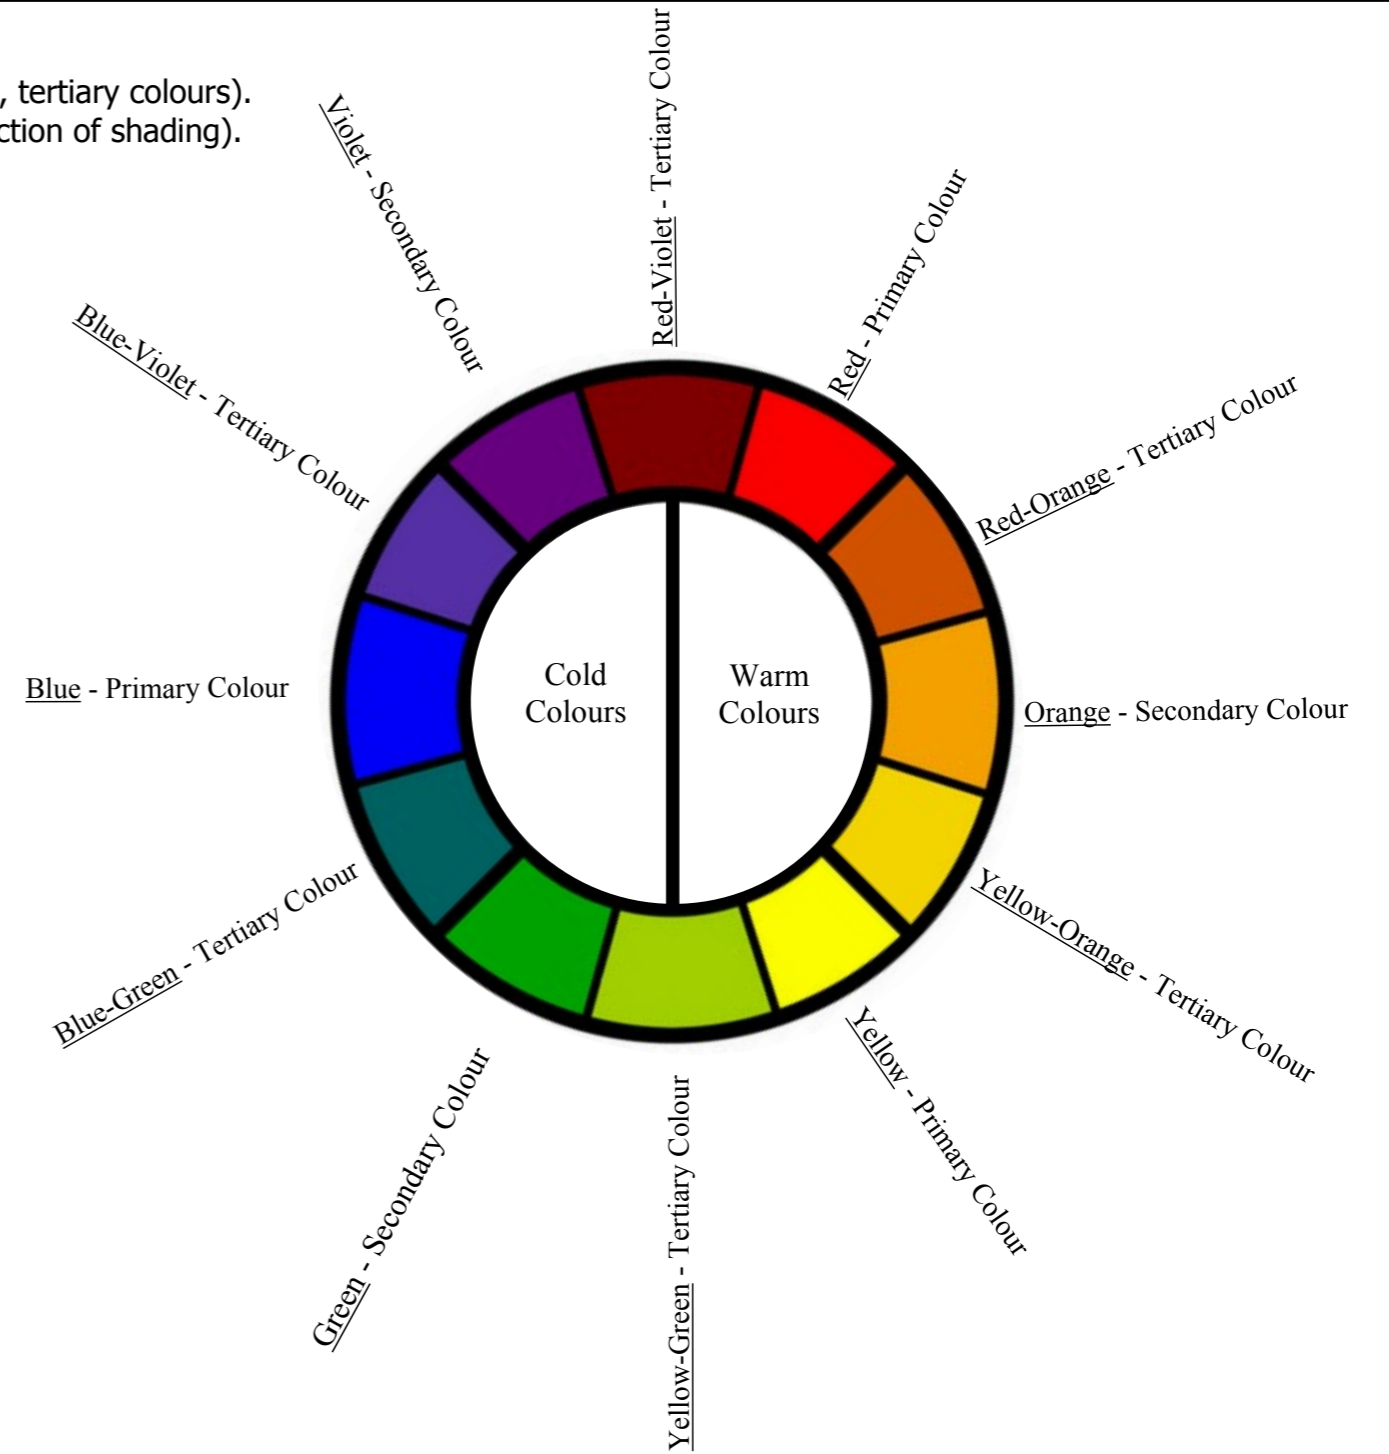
, tertiary colours).
ction of shading).

Violet - Secondary Colour

Red-Violet - Tertiary Colour

Red - Primary Colour

Blue-Violet - Tertiary Colour

Red-Orange - Tertiary Colour

Cold Colours

Warm Colours

Blue - Primary Colour

Orange - Secondary Colour

Blue-Green - Tertiary Colour

Yellow-Orange - Tertiary Colour

Green - Secondary Colour

Yellow-Green - Tertiary Colour

Yellow - Primary Colour